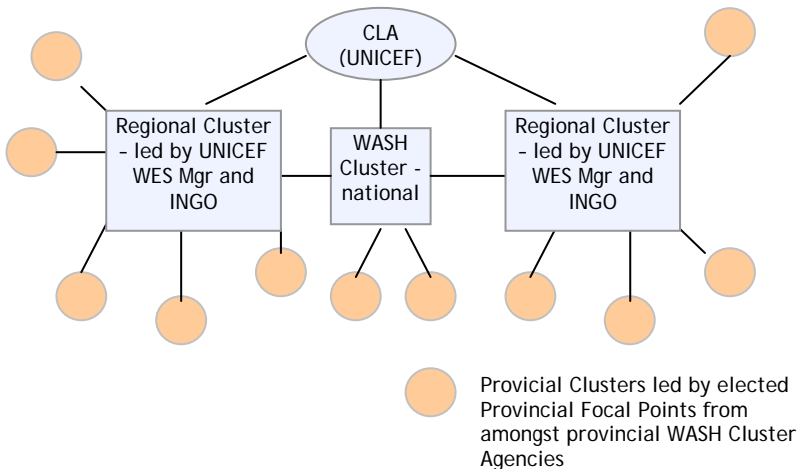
CLA (UNICEF)

Regional Cluster - led by UNICEF WES Mgr and INGO

WASH Cluster - national

Regional Cluster - led by UNICEF WES Mgr and INGO

Provicial Clusters led by elected Provincial Focal Points from amongst provincial WASH Cluster Agencies